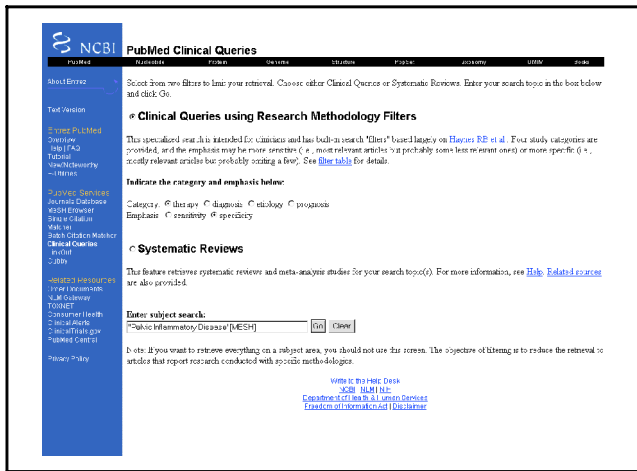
NCBI PubMed Clinical Queries

PubMed Nucleotide Protein Genome Structure PopSet Taxonomy OMIM Books

About Entrez

Text Version

Entrez PubMed
Overview
Help | FAQ
Tutorial
New/Noteworthy
E-Utilities

PubMed Services
Journals Database
MeSH Browser
Single Citation Matcher
Batch Citation Matcher
Clinical Queries
LinkOut
Cubby

Related Resources
Order Documents
NLM Gateway
TOXNET
Consumer Health
Clinical Alerts
ClinicalTrials.gov
PubMed Central

Privacy Policy

Select from two filters to limit your retrieval. Choose either Clinical Queries or Systematic Reviews. Enter your search topic in the box below and click Go.

Clinical Queries using Research Methodology Filters

This specialized search is intended for clinicians and has built-in search "filters" based largely on Haynes RB et al. Four study categories are provided, and the emphasis may be more sensitive (i.e., most relevant articles but probably some less relevant ones) or more specific (i.e., mostly relevant articles but probably omitting a few). See filter table for details.

Indicate the category and emphasis below:

Category: therapy diagnosis etiology prognosis
Emphasis: sensitivity specificity

Systematic Reviews

This feature retrieves systematic reviews and meta-analysis studies for your search topic(s). For more information, see Help. Related sources are also provided.

Enter subject search:
"Pelvic Inflammatory Disease"[MESH] Go Clear

Note: If you want to retrieve everything on a subject area, you should not use this screen. The objective of filtering is to reduce the retrieval to articles that report research conducted with specific methodologies.

Write to the Help Desk
NCBI | NLM | NIH
Department of Health & Human Services
Freedom of Information Act | Disclaimer